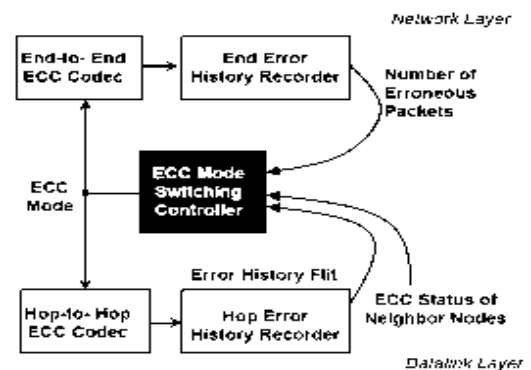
Network Layer

End-to- End ECC Codec

End Error History Recorder

Number of Erroneous Packets

ECC Mode

ECC Mode Switching Controller

Error History Flit

Hop-to- Hop ECC Codec

Hop Error History Recorder

ECC Status of Neighbor Nodes

Datalink Layer